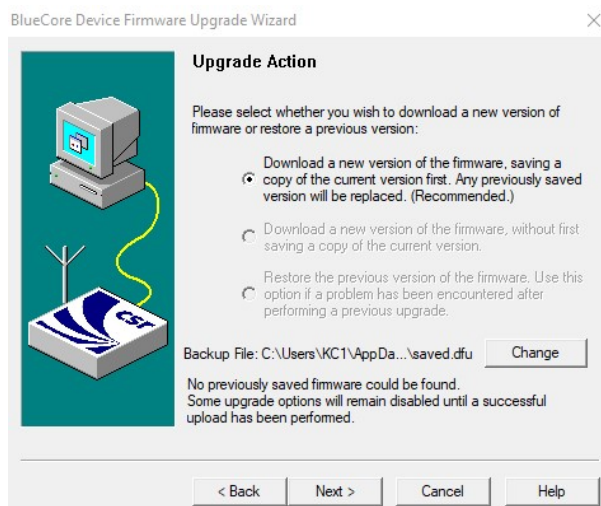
BlueCore Device Firmware Upgrade Wizard

Upgrade Action

Please select whether you wish to download a new version of firmware or restore a previous version:

Download a new version of the firmware, saving a copy of the current version first. Any previously saved version will be replaced. (Recommended.)

Download a new version of the firmware, without first saving a copy of the current version.

Restore the previous version of the firmware. Use this option if a problem has been encountered after performing a previous upgrade.

CSR

Backup File: C:\Users\KC1\AppDa...\saved.dfu

Change

No previously saved firmware could be found.
Some upgrade options will remain disabled until a successful upload has been performed.

< Back

Next >

Cancel

Help